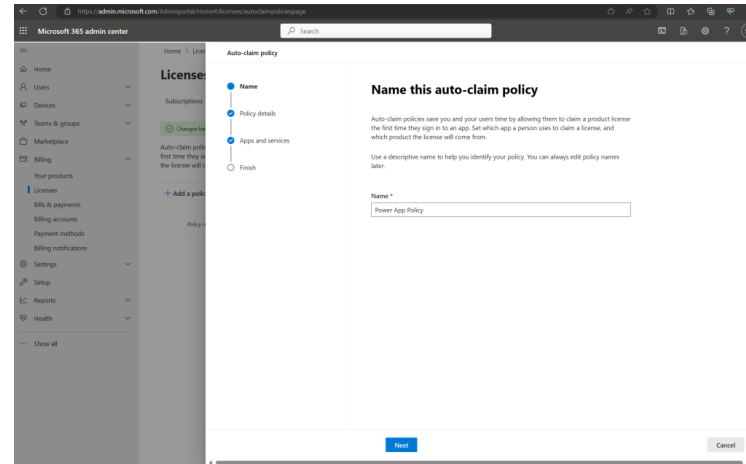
https://admin.microsoft.com/Adminportal/Home#/licenses/autoclaimpoliciespage

Microsoft 365 admin center

Search

Home
Users
Devices
Teams & groups
Marketplace
Billing
Your products
Licenses
Bills & payments
Billing accounts
Payment methods
Billing notifications
Settings
Setup
Reports
Health
Show all

Home > Lice
Licenses
Subscriptions
Changes ha
Auto-claim polic first time they si the license will c
+ Add a polic
Policy n

Auto-claim policy

Name
Policy details
Apps and services
Finish

Name this auto-claim policy

Auto-claim policies save you and your users time by allowing them to claim a product license the first time they sign in to an app. Set which app a person uses to claim a license, and which product the license will come from.

Use a descriptive name to help you identify your policy. You can always edit policy names later.

Name *
Power App Policy

Next
Cancel